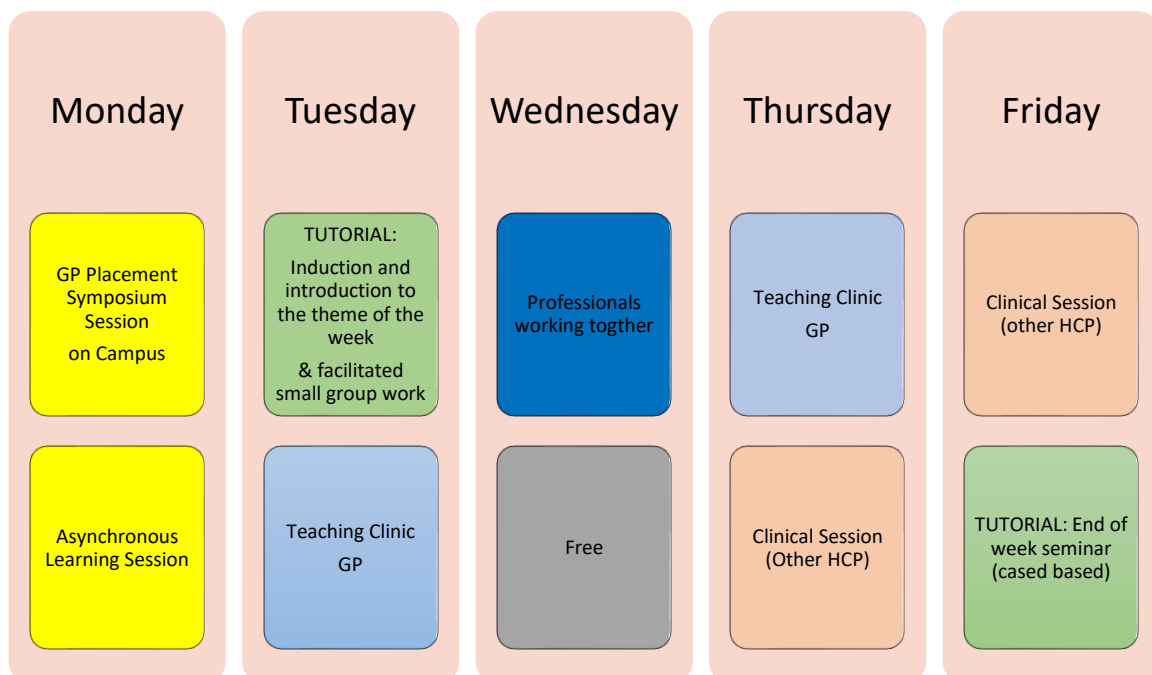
Monday

GP Placement Symposium Session
on Campus

Asynchronous Learning Session

Tuesday

TUTORIAL:
Induction and introduction to the theme of the week
& facilitated small group work

Teaching Clinic
GP

Wednesday

Professionals working togther

Free

Thursday

Teaching Clinic
GP

Clinical Session (Other HCP)

Friday

Clinical Session (other HCP)

TUTORIAL: End of week seminar (cased based)